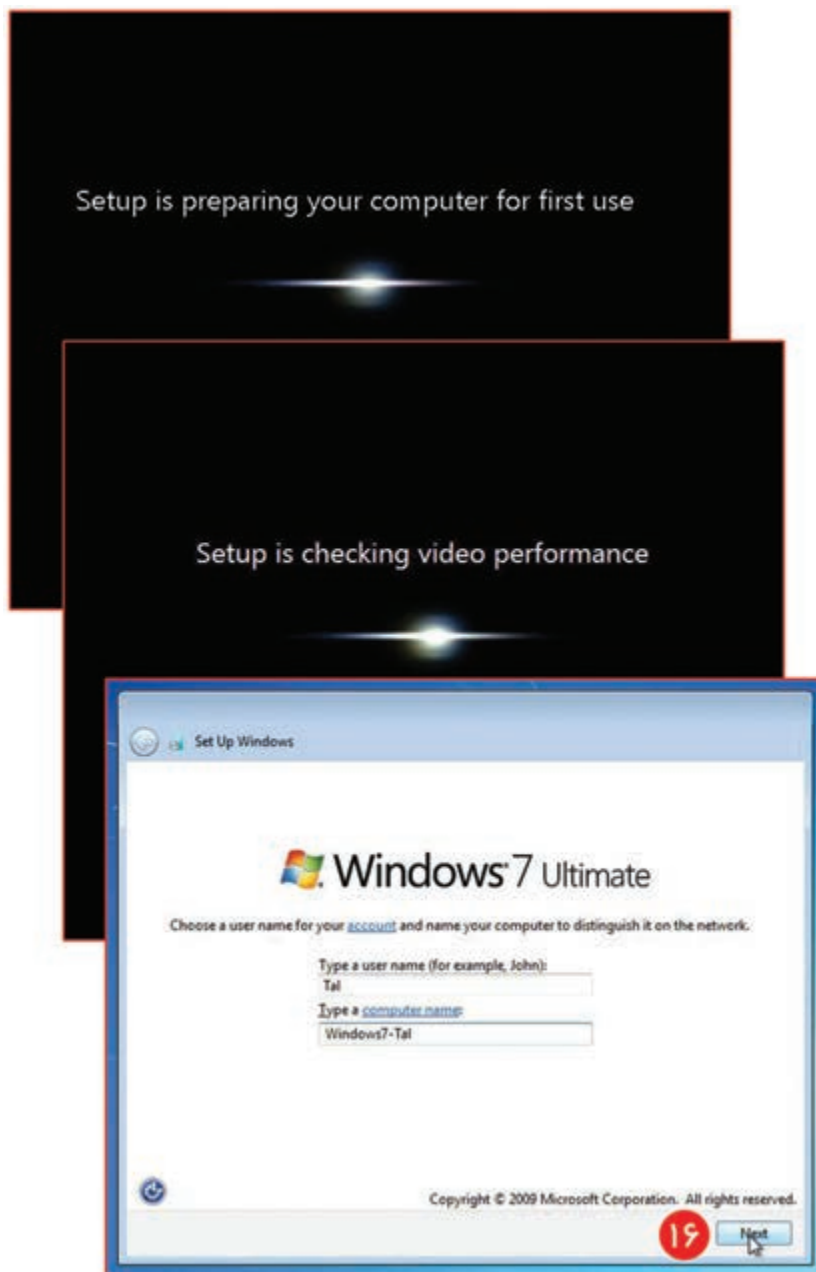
Setup is preparing your computer for first use

Setup is checking video performance

Set Up Windows

Windows 7 Ultimate

Choose a user name for your account and name your computer to distinguish it on the network.

Type a user name (for example, John):

Tal

Type a computer name:

Windows7-Tal

Copyright © 2009 Microsoft Corporation. All rights reserved.

۱۶

Next